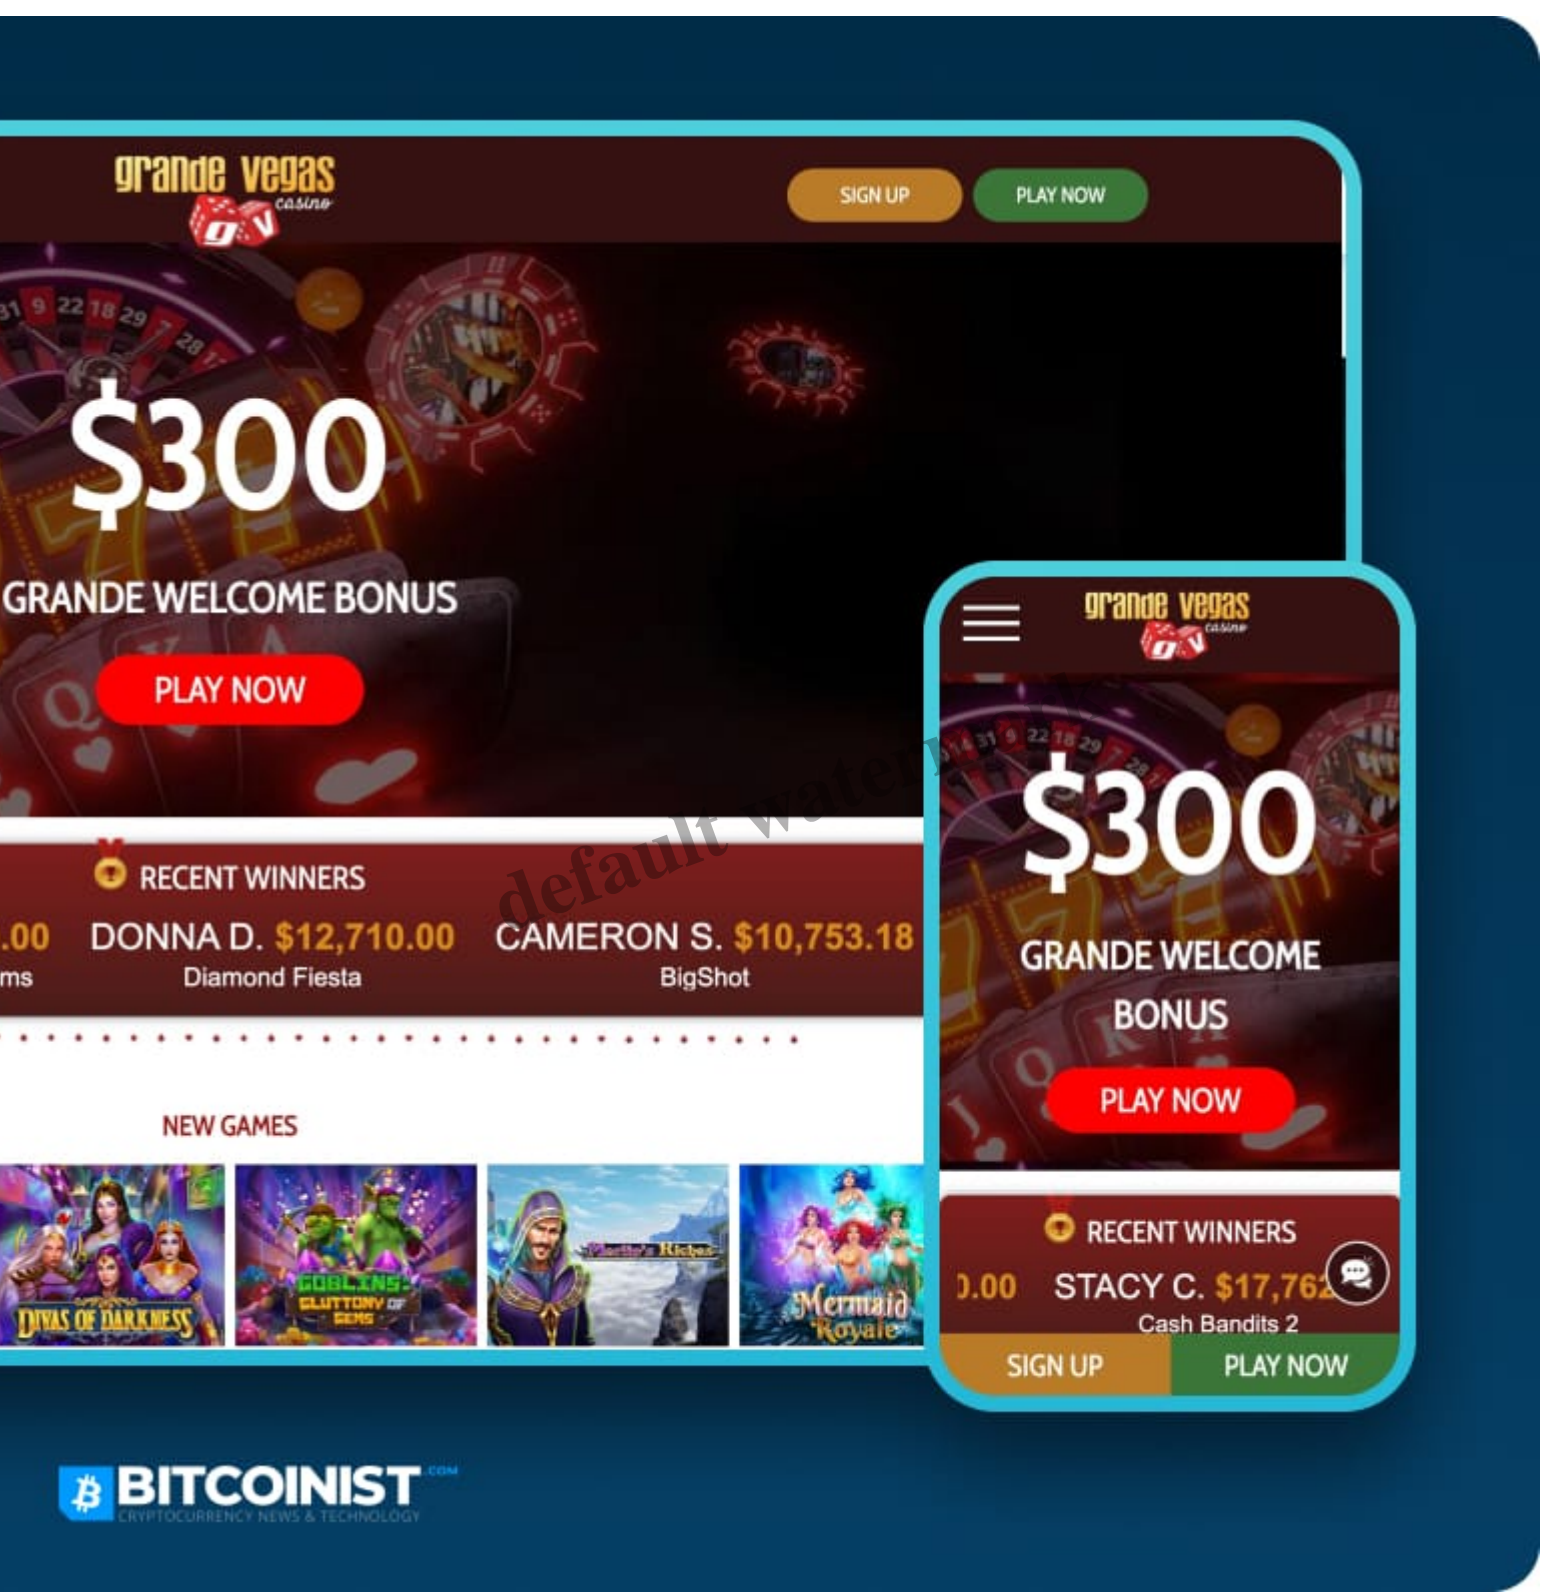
grande vegas casino GV

SIGN UP PLAY NOW

$300

GRANDE WELCOME BONUS

PLAY NOW

RECENT WINNERS

.00 ms DONNA D. $12,710.00 Diamond Fiesta CAMERON S. $10,753.18 BigShot

default watermark

NEW GAMES

DIVAS OF DARKNESS

GOBLINS GLUTTONY OF GEMS

Merlin's Riches

Mermaid Royale

grande vegas casino GV

$300

GRANDE WELCOME BONUS

PLAY NOW

RECENT WINNERS

).00 STACY C. $17,762 Cash Bandits 2

SIGN UP PLAY NOW

BITCOINIST .COM
CRYPTOCURRENCY NEWS & TECHNOLOGY